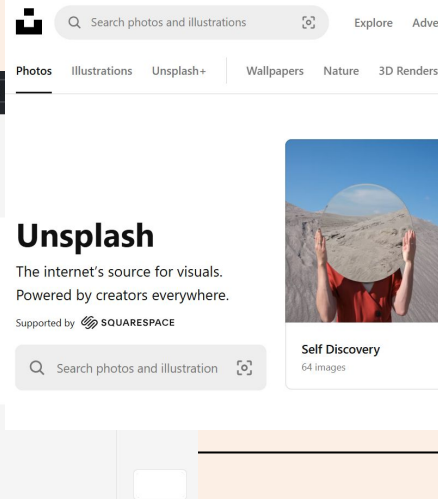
Search photos and illustrations

Explore Adve

Photos Illustrations Unsplash+ Wallpapers Nature 3D Renders

Unsplash

The internet's source for visuals. Powered by creators everywhere.

Supported by SQUARESPACE

Search photos and illustration

Self Discovery

64 images